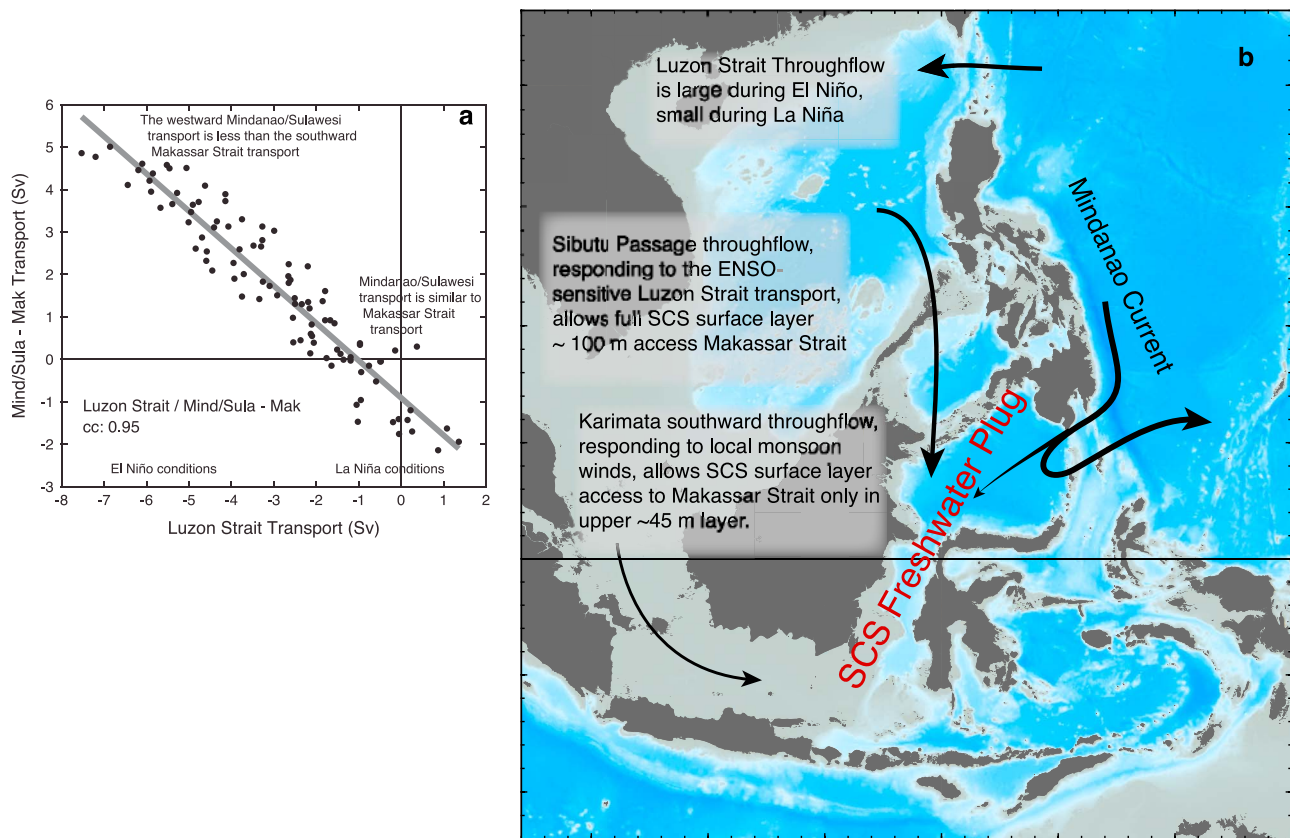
a

The westward Mindanao/Sulawesi transport is less than the southward Makassar Strait transport

Mindanao/Sulawesi transport is similar to Makassar Strait transport

Luzon Strait / Mind/Sula - Mak
cc: 0.95

El Niño conditions

La Niña conditions

Mind/Sula - Mak Transport (Sv)

6
5
4
3
2
1
0
-1
-2
-3

-8 -7 -6 -5 -4 -3 -2 -1 0 1 2

Luzon Strait Transport (Sv)

b

Luzon Strait Throughflow is large during El Niño, small during La Niña

Mindanao Current

Sibutu Passage throughflow, responding to the ENSO-sensitive Luzon Strait transport, allows full SCS surface layer ~ 100 m access Makassar Strait

Karimata southward throughflow, responding to local monsoon winds, allows SCS surface layer access to Makassar Strait only in upper ~45 m layer.

SCS Freshwater Plug